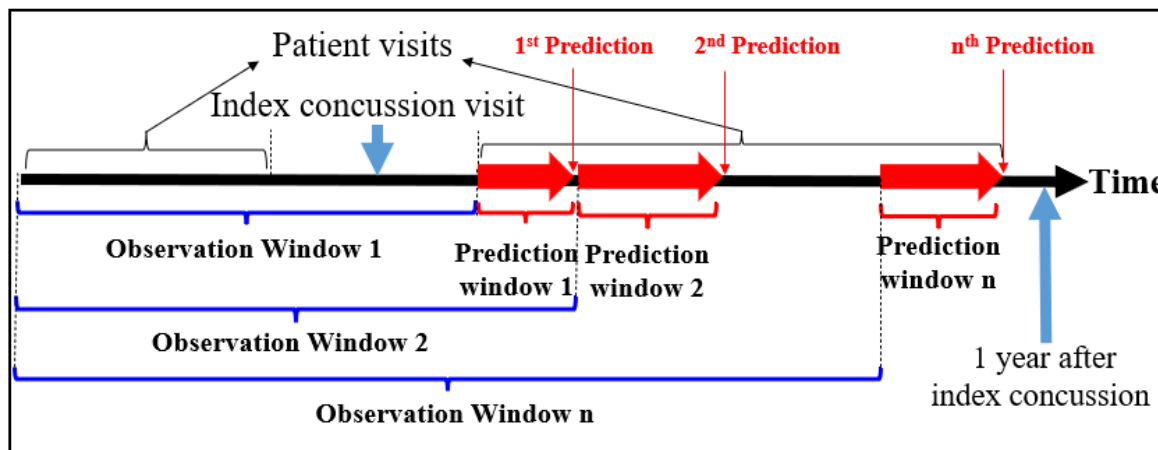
Patient visits

1st Prediction

2nd Prediction

nth Prediction

Index concussion visit

Time

Observation Window 1

Prediction window 1

Prediction window 2

Prediction window n

Observation Window 2

1 year after index concussion

Observation Window n